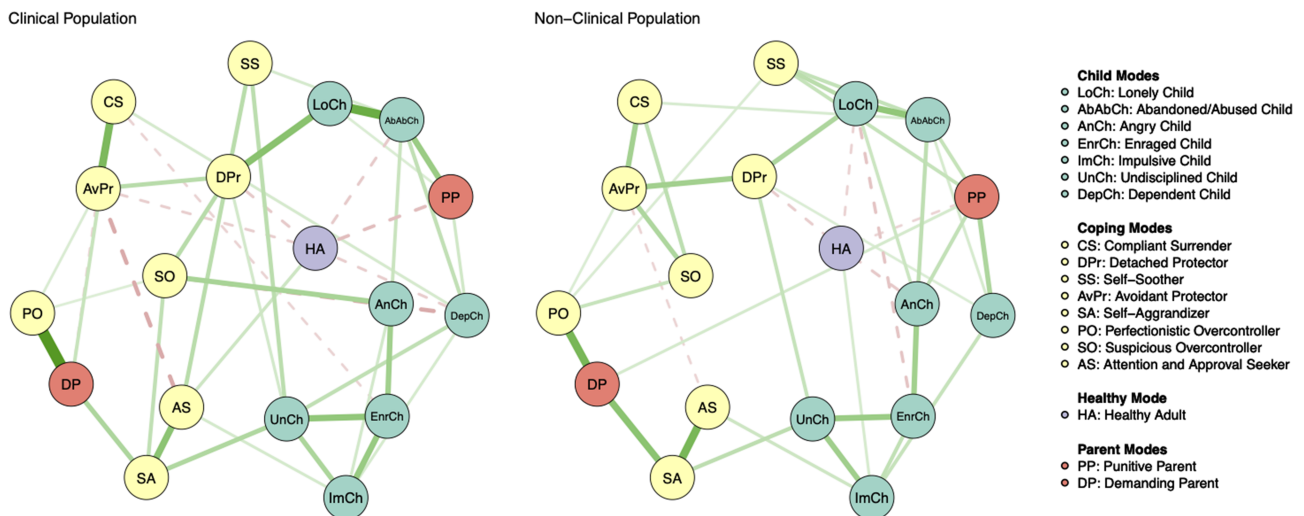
Clinical Population

SS
CS
LoCh
AbAbCh
AvPr
DPr
PP
HA
SO
AnCh
PO
DepCh
DP
AS
UnCh
EnrCh
SA
ImCh

Non−Clinical Population

SS
CS
LoCh
AbAbCh
AvPr
DPr
PP
HA
SO
AnCh
PO
DepCh
DP
AS
UnCh
EnrCh
SA
ImCh

Child Modes
LoCh: Lonely Child
AbAbCh: Abandoned/Abused Child
AnCh: Angry Child
EnrCh: Enraged Child
ImCh: Impulsive Child
UnCh: Undisciplined Child
DepCh: Dependent Child

Coping Modes
CS: Compliant Surrender
DPr: Detached Protector
SS: Self−Soother
AvPr: Avoidant Protector
SA: Self−Aggrandizer
PO: Perfectionistic Overcontroller
SO: Suspicious Overcontroller
AS: Attention and Approval Seeker

Healthy Mode
HA: Healthy Adult

Parent Modes
PP: Punitive Parent
DP: Demanding Parent